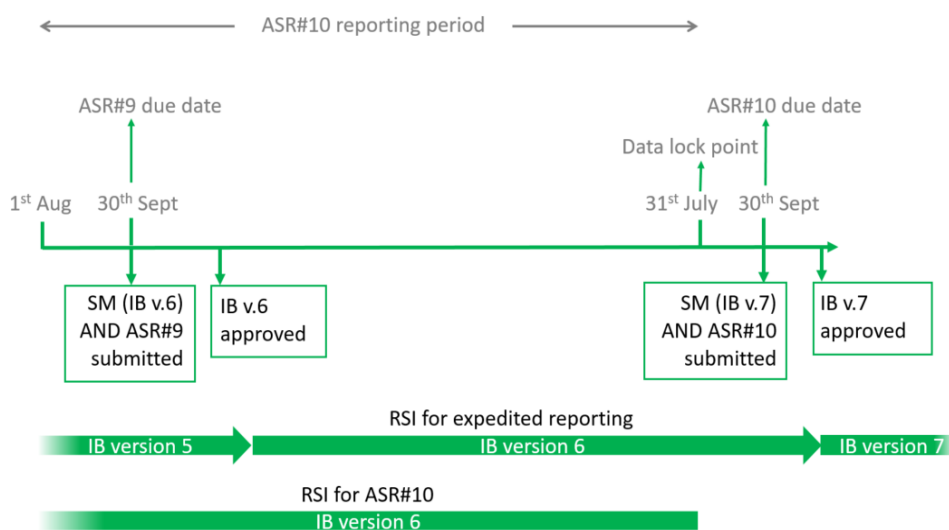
ASR#10 reporting period

ASR#9 due date

ASR#10 due date

Data lock point

1$^{st}$ Aug

30$^{th}$ Sept

31$^{st}$ July

30$^{th}$ Sept

SM (IB v.6) AND ASR#9 submitted

IB v.6 approved

SM (IB v.7) AND ASR#10 submitted

IB v.7 approved

RSI for expedited reporting

IB version 5

IB version 6

IB version 7

RSI for ASR#10

IB version 6